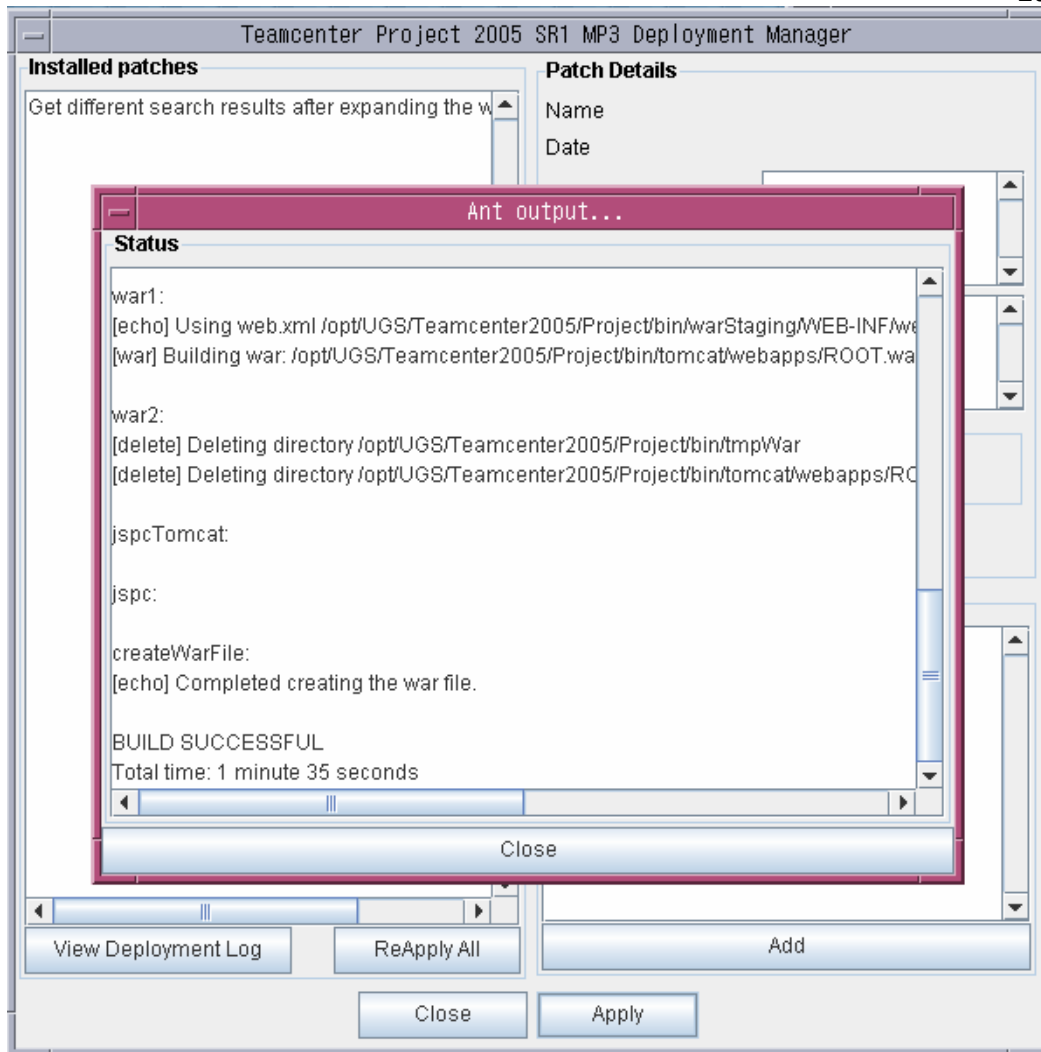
Teamcenter Project 2005 SR1 MP3 Deployment Manager

Installed patches

Get different search results after expanding the w

Patch Details

Name

Date

Ant output...

Status

war1:
[echo] Using web.xml /opt/UGS/Teamcenter2005/Project/bin/warStaging/WEB-INF/we
[war] Building war: /opt/UGS/Teamcenter2005/Project/bin/tomcat/webapps/ROOT.wa

war2:
[delete] Deleting directory /opt/UGS/Teamcenter2005/Project/bin/tmpWar
[delete] Deleting directory /opt/UGS/Teamcenter2005/Project/bin/tomcat/webapps/RO

jspcTomcat:

jspc:

createWarFile:
[echo] Completed creating the war file.

BUILD SUCCESSFUL
Total time: 1 minute 35 seconds

Close

View Deployment Log

ReApply All

Add

Close

Apply